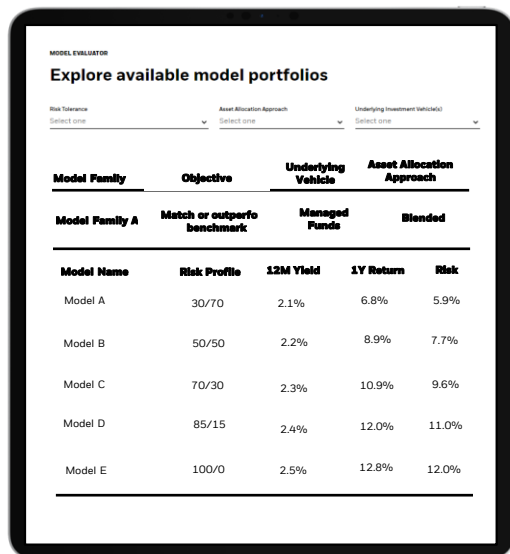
MODEL EVALUATOR

Explore available model portfolios

Risk Tolerance
Select one

Asset Allocation Approach
Select one

Underlying Investment Vehicle(s)
Select one

| Model Family | Objective | Underlying Vehicle | Asset Allocation Approach |
|---|---|---|---|
| Model Family A | Match or outperfo benchmark | Managed Funds | Blended |

| Model Name | Risk Profile | 12M Yield | 1Y Return | Risk |
|---|---|---|---|---|
| Model A | 30/70 | 2.1% | 6.8% | 5.9% |
| Model B | 50/50 | 2.2% | 8.9% | 7.7% |
| Model C | 70/30 | 2.3% | 10.9% | 9.6% |
| Model D | 85/15 | 2.4% | 12.0% | 11.0% |
| Model E | 100/0 | 2.5% | 12.8% | 12.0% |